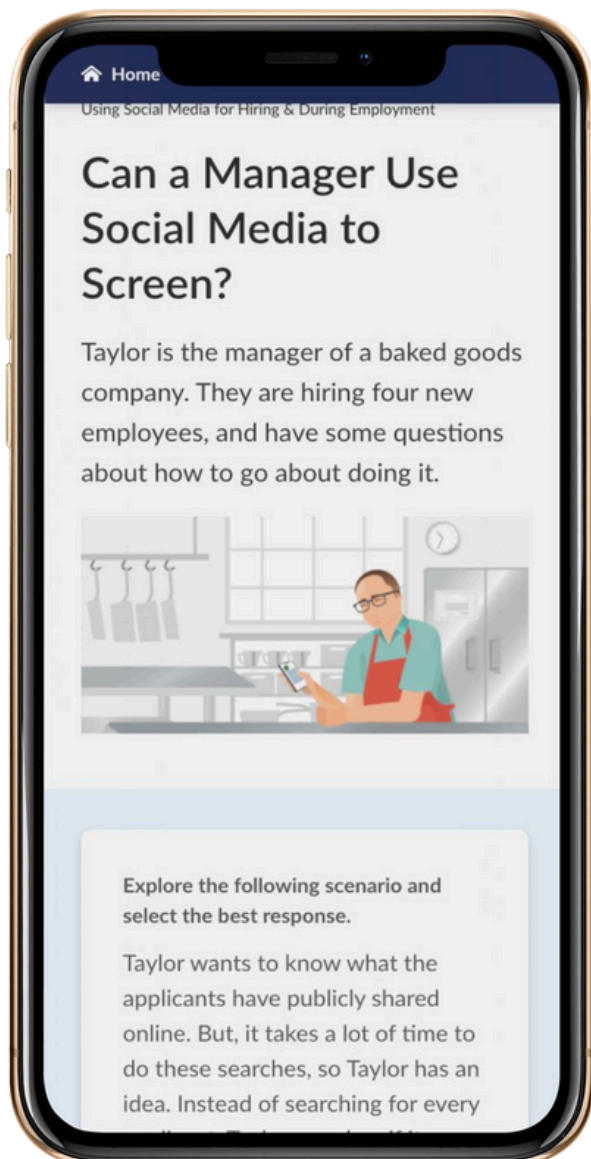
Home

Using Social Media for Hiring & During Employment

Can a Manager Use Social Media to Screen?

Taylor is the manager of a baked goods company. They are hiring four new employees, and have some questions about how to go about doing it.

Explore the following scenario and select the best response.

Taylor wants to know what the applicants have publicly shared online. But, it takes a lot of time to do these searches, so Taylor has an idea. Instead of searching for every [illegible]